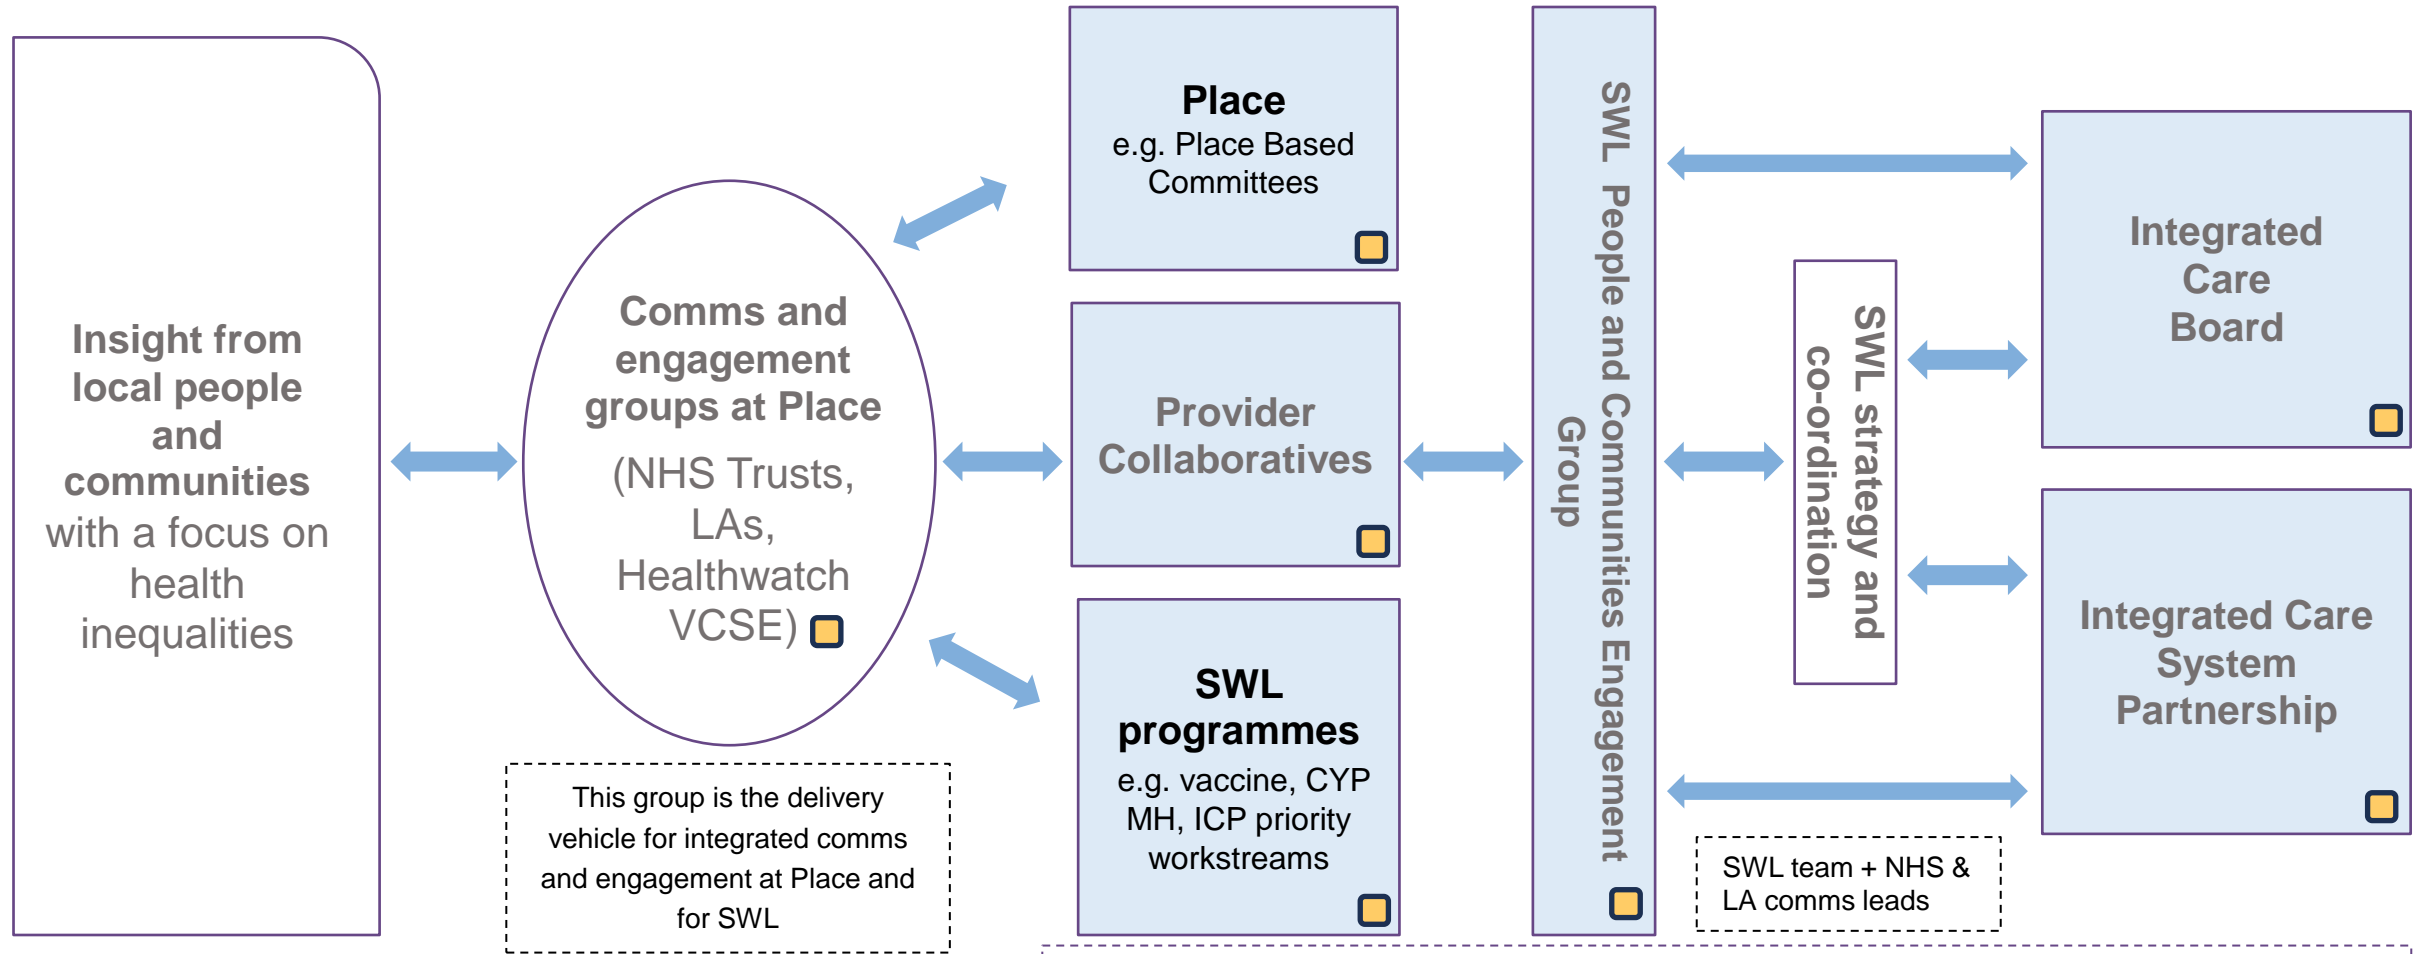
Insight from local people and communities with a focus on health inequalities

Comms and engagement groups at Place
(NHS Trusts, LAs, Healthwatch VCSE)

This group is the delivery vehicle for integrated comms and engagement at Place and for SWL

Place
e.g. Place Based Committees

Provider Collaboratives

SWL programmes
e.g. vaccine, CYP MH, ICP priority workstreams

SWL People and Communities Engagement Group

SWL strategy and co-ordination

SWL team + NHS & LA comms leads

Integrated Care Board

Integrated Care System Partnership